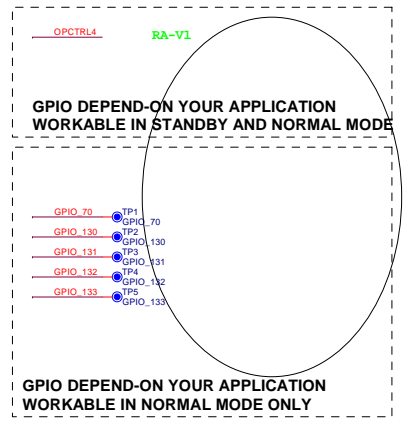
OPCTRL4

RA-V1

GPIO DEPEND-ON YOUR APPLICATION
WORKABLE IN STANDBY AND NORMAL MODE

GPIO_70
TP1
GPIO_70
GPIO_130
TP2
GPIO_130
GPIO_131
TP3
GPIO_131
GPIO_132
TP4
GPIO_132
GPIO_133
TP5
GPIO_133

GPIO DEPEND-ON YOUR APPLICATION
WORKABLE IN NORMAL MODE ONLY